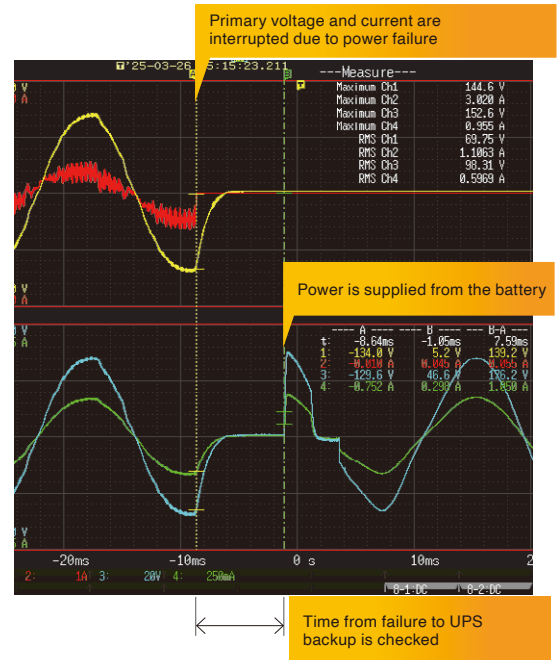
Primary voltage and current are interrupted due to power failure

'25-03-26 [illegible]5:15:23.211

A B

---Measure---

| | |
|---|---|
| Maximum Ch1 | 144.6 V |
| Maximum Ch2 | 3.020 A |
| Maximum Ch3 | 152.6 V |
| Maximum Ch4 | 0.955 A |
| RMS Ch1 | 69.75 V |
| RMS Ch2 | 1.1063 A |
| RMS Ch3 | 98.31 V |
| RMS Ch4 | 0.5969 A |

Power is supplied from the battery

| | ---- A ---- | ---- B ---- | ---- B-A ---- |
|---|---|---|---|
| t: | -8.64ms | -1.05ms | 7.59ms |
| 1: | -134.0 V | 5.2 V | 139.2 V |
| 2: | -0.01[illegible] A | 0.045 A | 0.055 A |
| 3: | -129.6 V | 46.6 V | 176.2 V |
| 4: | -0.752 A | 0.298 A | 1.050 A |

-20ms -10ms 0 s 10ms 2

2: 1A 3: 20V 4: 250mA

8-1:DC 8-2:DC

Time from failure to UPS backup is checked